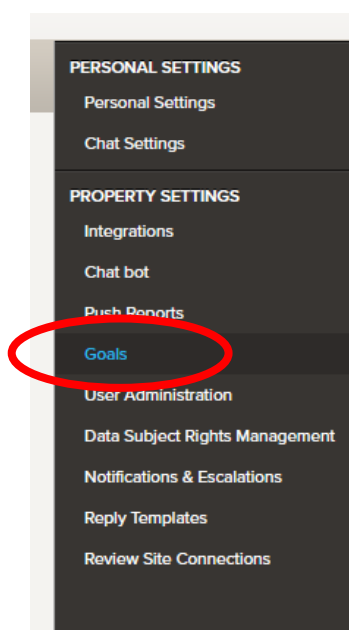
PERSONAL SETTINGS

Personal Settings

Chat Settings

PROPERTY SETTINGS

Integrations

Chat bot

Push Reports

Goals

User Administration

Data Subject Rights Management

Notifications & Escalations

Reply Templates

Review Site Connections